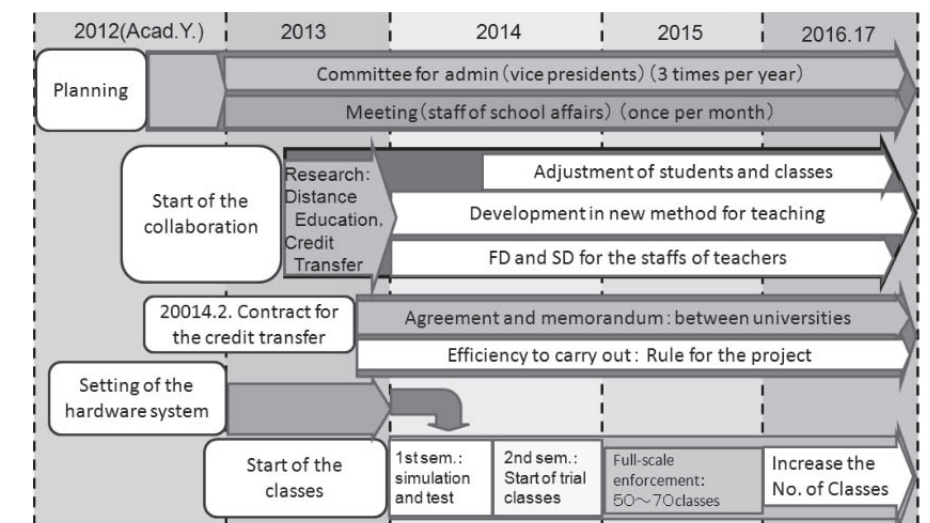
2012(Acad.Y.) | 2013 | 2014 | 2015 | 2016.17

Planning

Committee for admin (vice presidents) (3 times per year)

Meeting (staff of school affairs) (once per month)

Start of the collaboration

Research: Distance Education, Credit Transfer

Adjustment of students and classes

Development in new method for teaching

FD and SD for the staffs of teachers

20014.2. Contract for the credit transfer

Agreement and memorandum: between universities

Efficiency to carry out: Rule for the project

Setting of the hardware system

Start of the classes

1st sem.: simulation and test

2nd sem.: Start of trial classes

Full-scale enforcement: 50~70classes

Increase the No. of Classes